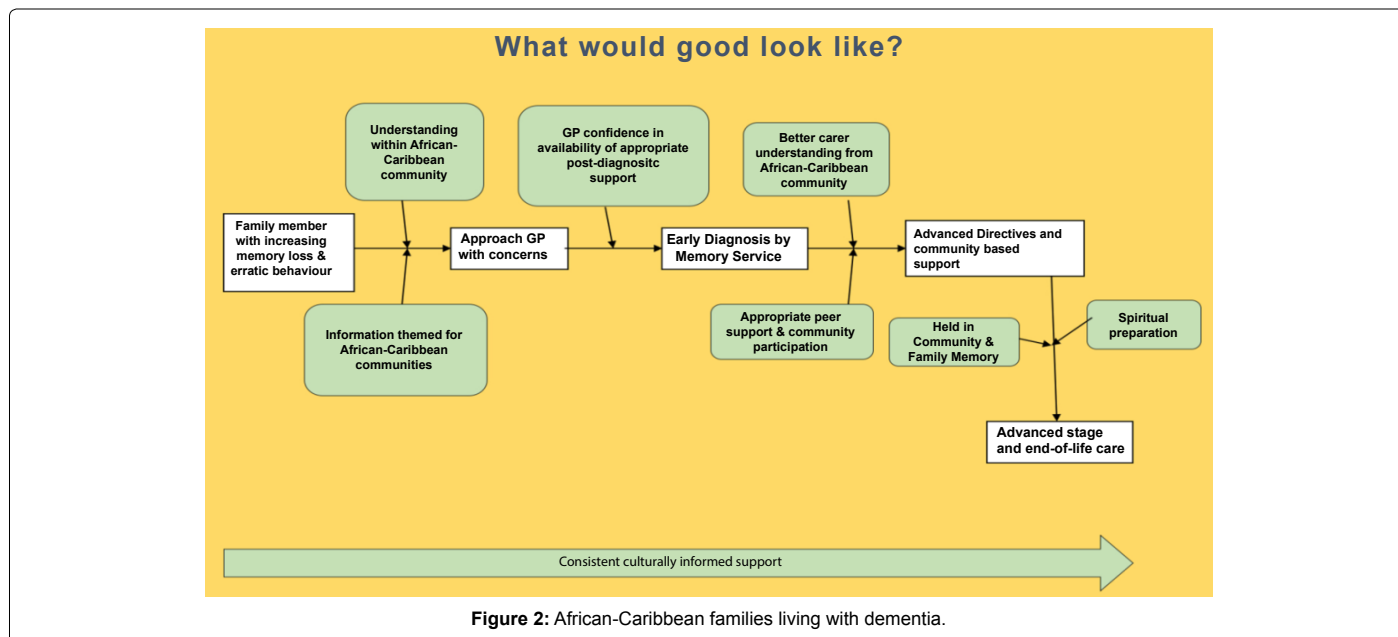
What would good look like?

Understanding within African-Caribbean community

GP confidence in availability of appropriate post-diagnositc support

Better carer understanding from African-Caribbean community

Family member with increasing memory loss & erratic behaviour

Approach GP with concerns

Early Diagnosis by Memory Service

Advanced Directives and community based support

Information themed for African-Caribbean communities

Appropriate peer support & community participation

Held in Community & Family Memory

Spiritual preparation

Advanced stage and end-of-life care

Consistent culturally informed support

**Figure 2:** African-Caribbean families living with dementia.